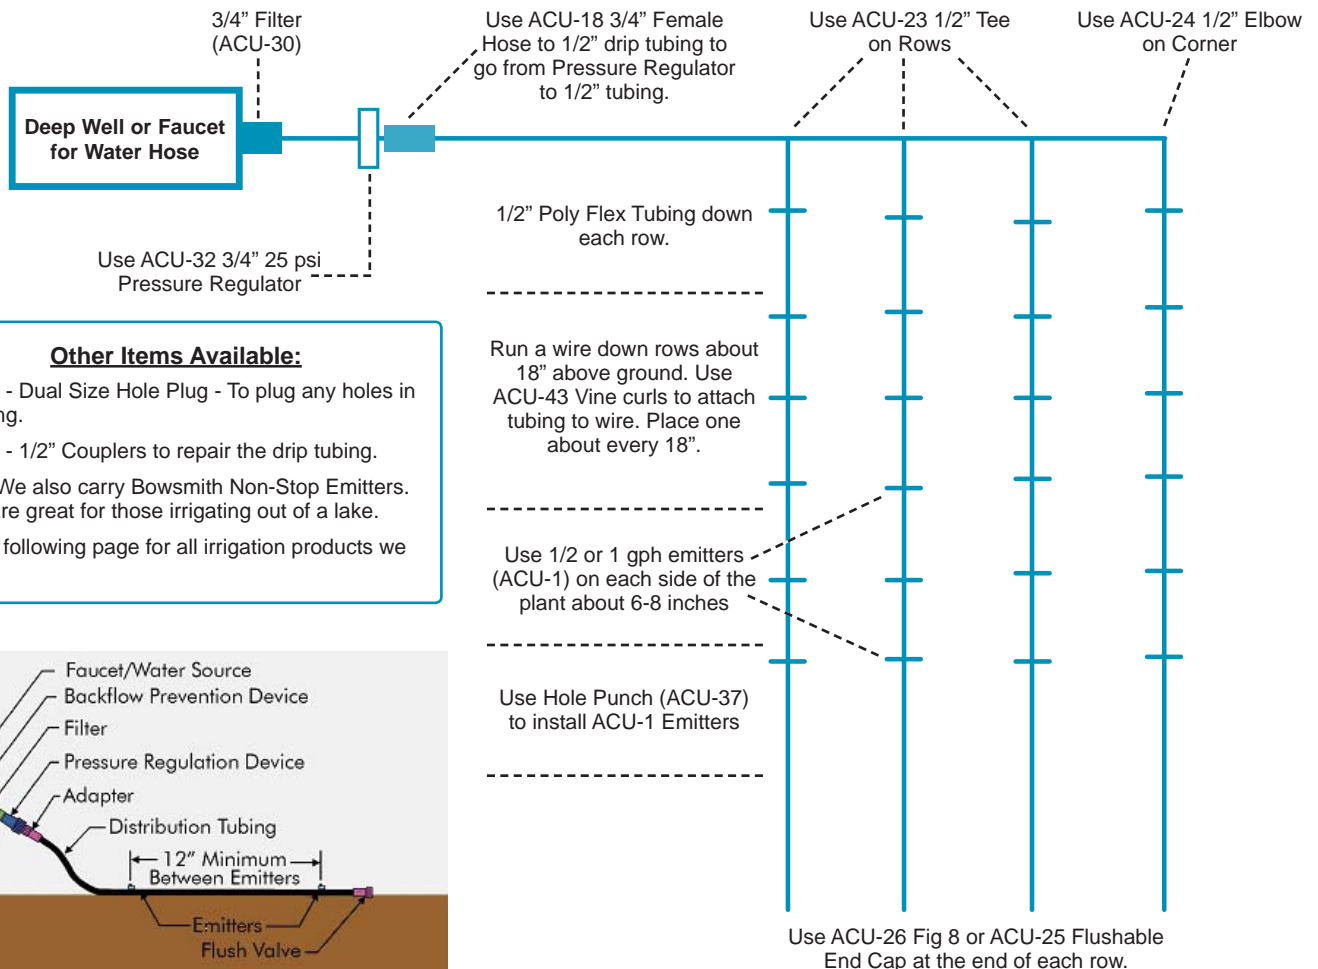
3/4” Filter (ACU-30)

Use ACU-18 3/4” Female Hose to 1/2” drip tubing to go from Pressure Regulator to 1/2” tubing.

Use ACU-23 1/2” Tee on Rows

Use ACU-24 1/2” Elbow on Corner

Deep Well or Faucet for Water Hose

Use ACU-32 3/4” 25 psi Pressure Regulator

1/2” Poly Flex Tubing down each row.

Run a wire down rows about 18” above ground. Use ACU-43 Vine curls to attach tubing to wire. Place one about every 18”.

Use 1/2 or 1 gph emitters (ACU-1) on each side of the plant about 6-8 inches

Use Hole Punch (ACU-37) to install ACU-1 Emitters

Other Items Available:

- Dual Size Hole Plug - To plug any holes in ng.

- 1/2” Couplers to repair the drip tubing.

We also carry Bowsmith Non-Stop Emitters. re great for those irrigating out of a lake.

following page for all irrigation products we

Faucet/Water Source
Backflow Prevention Device
Filter
Pressure Regulation Device
Adapter
Distribution Tubing
12” Minimum Between Emitters
Emitters
Flush Valve

Use ACU-26 Fig 8 or ACU-25 Flushable End Cap at the end of each row.